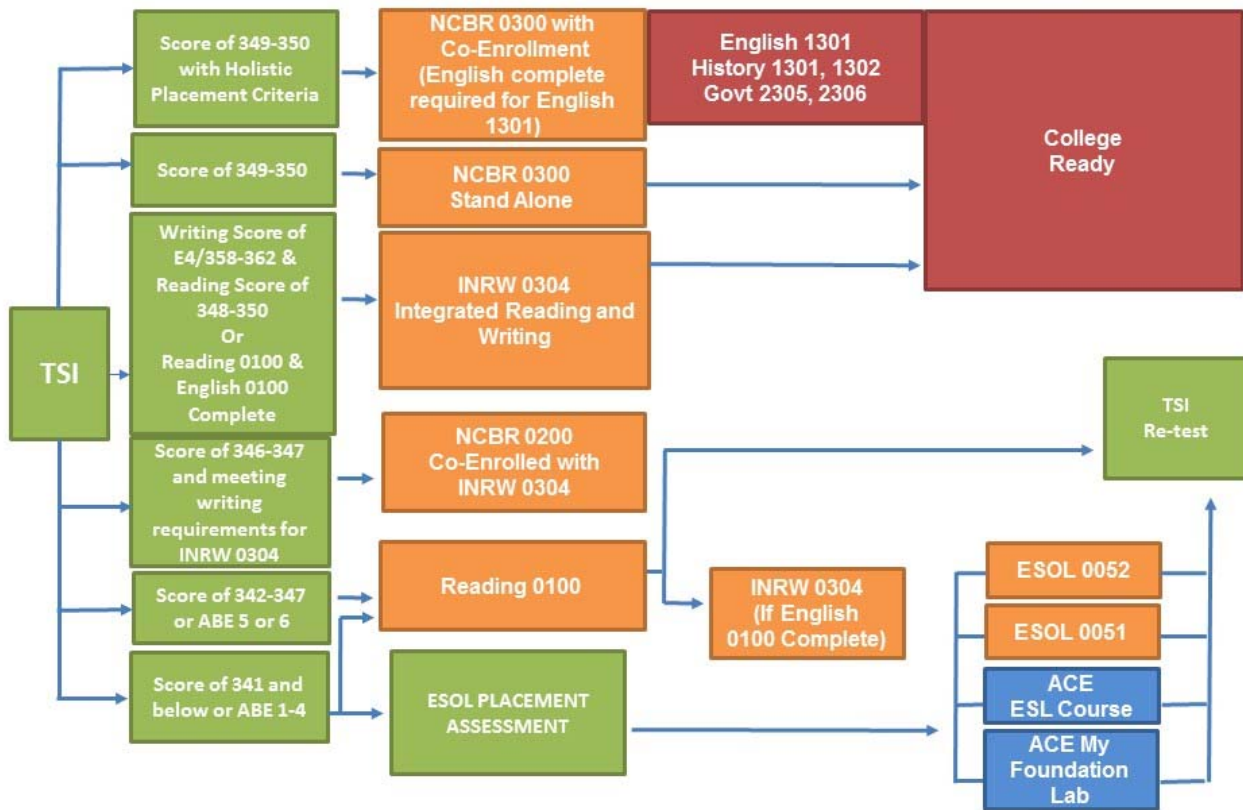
TSI

Score of 349-350 with Holistic Placement Criteria

NCBR 0300 with Co-Enrollment (English complete required for English 1301)

English 1301
History 1301, 1302
Govt 2305, 2306

College Ready

Score of 349-350

NCBR 0300 Stand Alone

Writing Score of E4/358-362 & Reading Score of 348-350 Or Reading 0100 & English 0100 Complete

INRW 0304 Integrated Reading and Writing

TSI Re-test

Score of 346-347 and meeting writing requirements for INRW 0304

NCBR 0200 Co-Enrolled with INRW 0304

Score of 342-347 or ABE 5 or 6

Reading 0100

INRW 0304 (If English 0100 Complete)

ESOL 0052

ESOL 0051

Score of 341 and below or ABE 1-4

ESOL PLACEMENT ASSESSMENT

ACE ESL Course

ACE My Foundation Lab